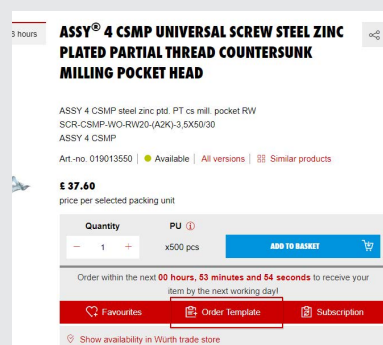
3 hours

ASSY® 4 CSMP UNIVERSAL SCREW STEEL ZINC PLATED PARTIAL THREAD COUNTERSUNK MILLING POCKET HEAD

ASSY 4 CSMP steel zinc ptd. PT cs mill. pocket RW
SCR-CSMP-WO-RW20-(A2K)-3,5X50/30
ASSY 4 CSMP

Art.-no. 019013550 | Available | All versions | Similar products

£ 37.60
price per selected packing unit

| Quantity | PU |
|---|---|
| − 1 + | x500 pcs |

ADD TO BASKET

Order within the next 00 hours, 53 minutes and 54 seconds to receive your item by the next working day!

Favourites | Order Template | Subscription

Show availability in Würth trade store